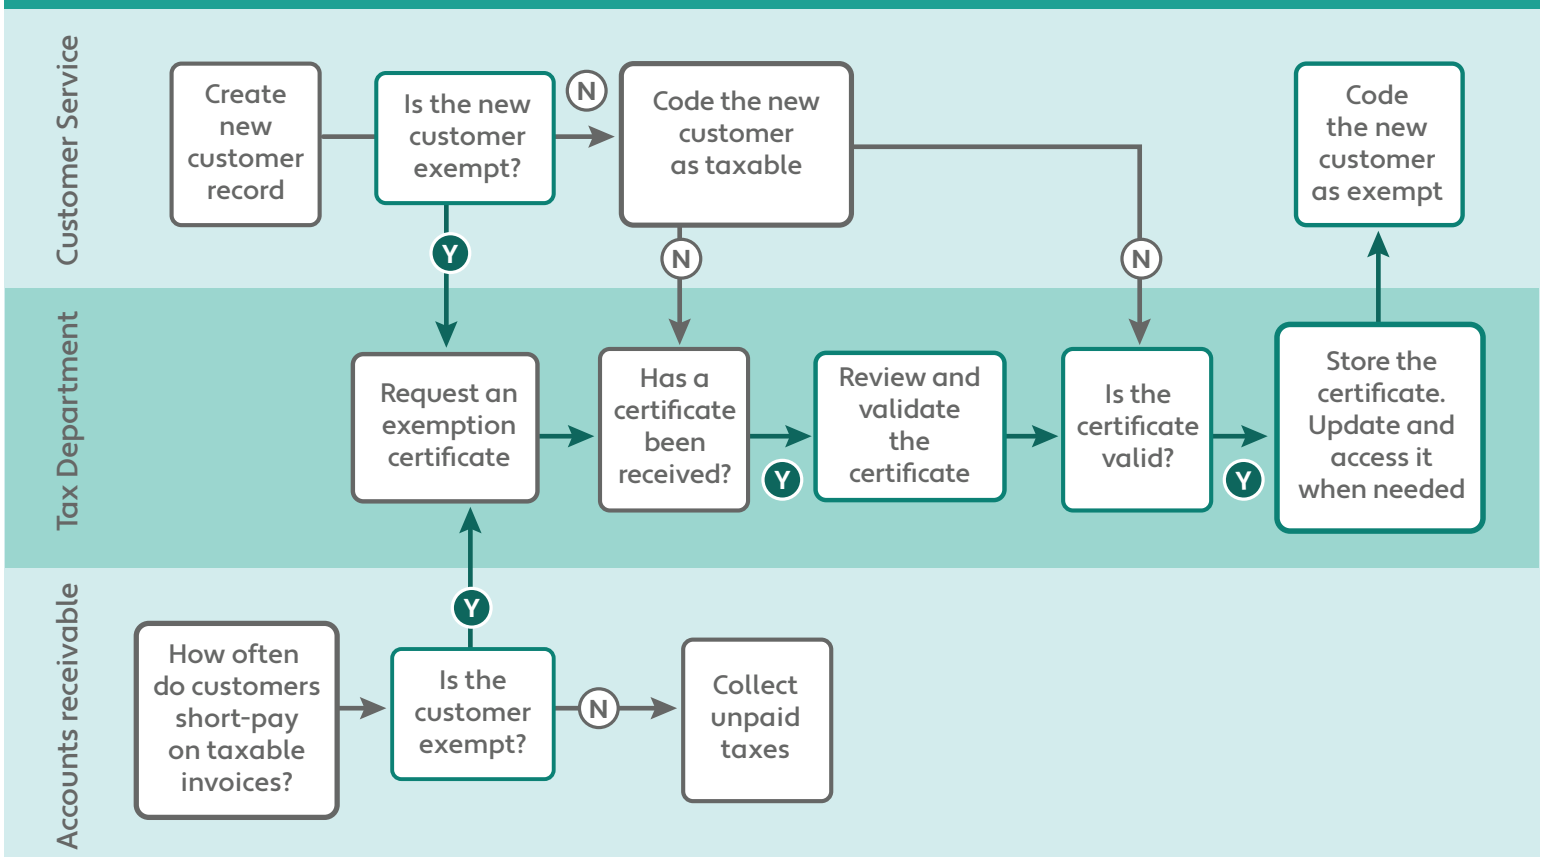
Customer Service

Create new customer record

Is the new customer exempt?

N

Code the new customer as taxable

Code the new customer as exempt

Y

N

N

Tax Department

Request an exemption certificate

Has a certificate been received?

Y

Review and validate the certificate

Is the certificate valid?

Y

Store the certificate. Update and access it when needed

Y

Accounts receivable

How often do customers short-pay on taxable invoices?

Is the customer exempt?

N

Collect unpaid taxes